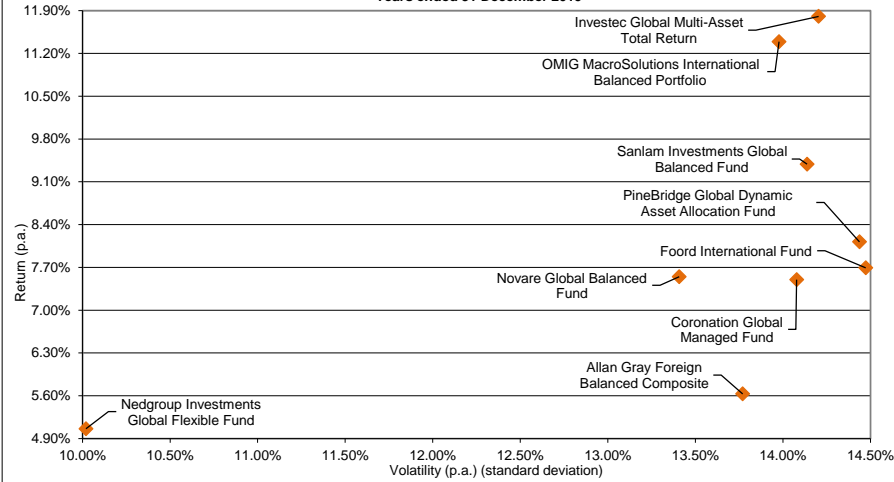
Years ended 31 December 2013

11.90%
11.20%
10.50%
9.80%
9.10%
8.40%
7.70%
7.00%
6.30%
5.60%
4.90%

Return (p.a.)

Investec Global Multi-Asset Total Return

OMIG MacroSolutions International Balanced Portfolio

Sanlam Investments Global Balanced Fund

PineBridge Global Dynamic Asset Allocation Fund

Foord International Fund

Novare Global Balanced Fund

Coronation Global Managed Fund

Allan Gray Foreign Balanced Composite

Nedgroup Investments Global Flexible Fund

10.00% 10.50% 11.00% 11.50% 12.00% 12.50% 13.00% 13.50% 14.00% 14.50%

Volatility (p.a.) (standard deviation)